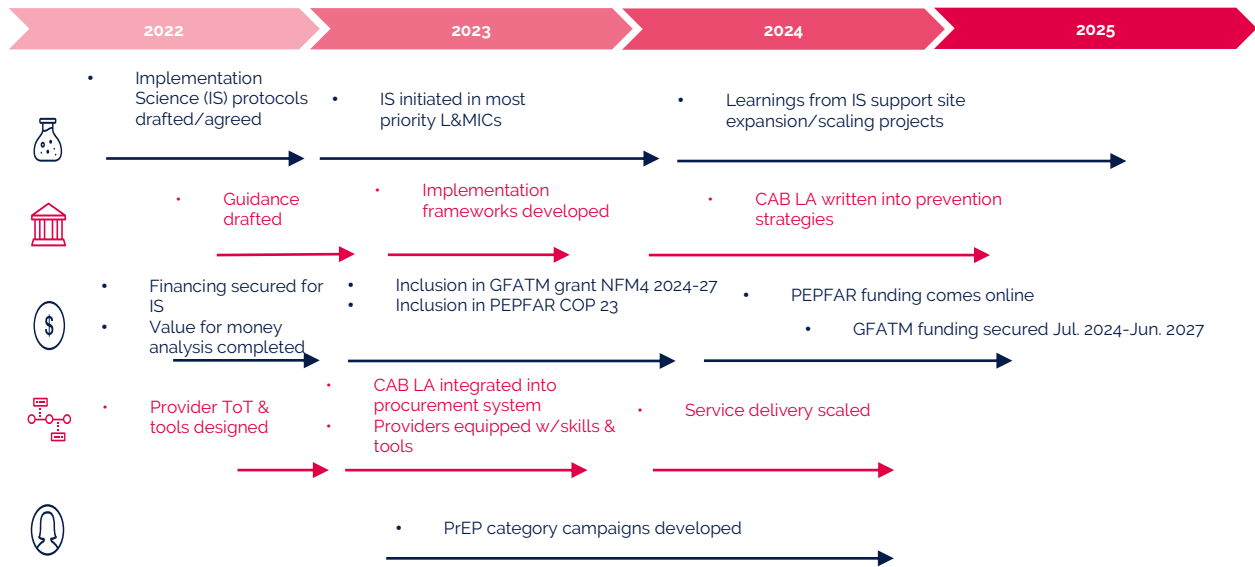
2022
2023
2024
2025

• Implementation Science (IS) protocols drafted/agreed

• IS initiated in most priority L&MICs

• Learnings from IS support site expansion/scaling projects

• Guidance drafted

• Implementation frameworks developed

• CAB LA written into prevention strategies

• Financing secured for IS
• Value for money analysis completed

• Inclusion in GFATM grant NFM4 2024-27
• Inclusion in PEPFAR COP 23

• PEPFAR funding comes online

• GFATM funding secured Jul. 2024-Jun. 2027

• Provider ToT & tools designed

• CAB LA integrated into procurement system
• Providers equipped w/skills & tools

• Service delivery scaled

• PrEP category campaigns developed